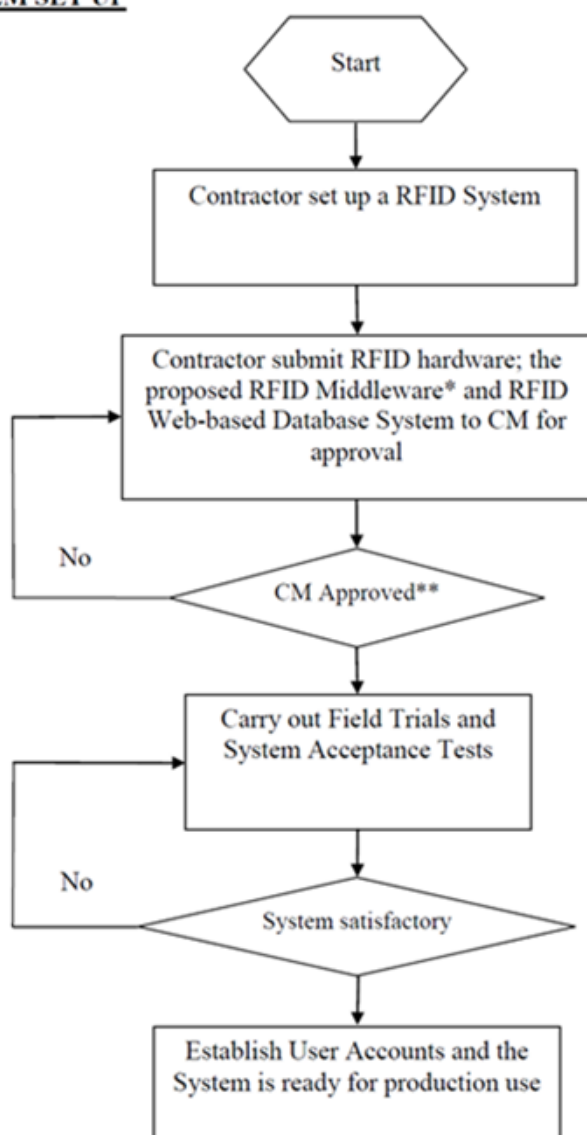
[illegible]M SET UP

Start

Contractor set up a RFID System

Contractor submit RFID hardware; the proposed RFID Middleware* and RFID Web-based Database System to CM for approval

No

CM Approved**

Carry out Field Trials and System Acceptance Tests

No

System satisfactory

Establish User Accounts and the System is ready for production use